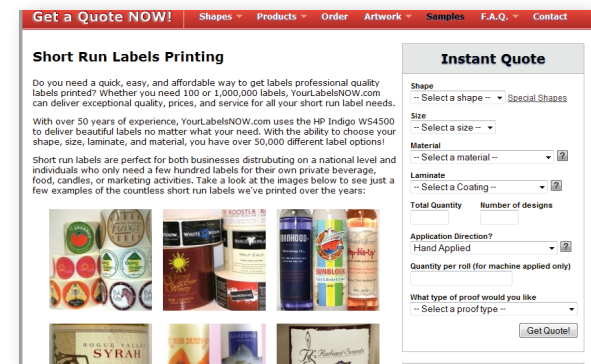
Get a Quote NOW! Shapes ▾ Products ▾ Order Artwork ▾ Samples F.A.Q. ▾ Contact

Short Run Labels Printing

Do you need a quick, easy, and affordable way to get labels professional quality labels printed? Whether you need 100 or 1,000,000 labels, YourLabelsNOW.com can deliver exceptional quality, prices, and service for all your short run label needs.

With over 50 years of experience, YourLabelsNOW.com uses the HP Indigo WS4500 to deliver beautiful labels no matter what your need. With the ability to choose your shape, size, laminate, and material, you have over 50,000 different label options!

Short run labels are perfect for both businesses distrubuting on a national level and individuals who only need a few hundred labels for their own private beverage, food, candles, or marketing activities. Take a look at the images below to see just a few examples of the countless short run labels we've printed over the years:

SYRAH

Instant Quote

Shape
-- Select a shape -- Special Shapes

Size
-- Select a size --

Material
-- Select a material -- ?

Laminate
-- Select a Coating -- ?

Total Quantity Number of designs

Application Direction?
Hand Applied ?

Quantity per roll (for machine applied only)

What type of proof would you like
-- Select a proof type --

Get Quote!